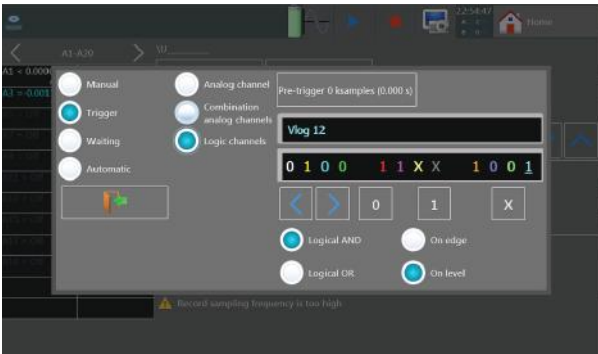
22:54:47
Home
A1-A20
A1 < 0.000
A1 = 0.001
Manual
Trigger
Waiting
Automatic
Analog channel
Combination analog channels
Logic channels
Pre-trigger 0 ksamples (0.000 s)
Vlog 12
0 1 0 0 1 1 X X 1 0 0 1
0
1
X
Logical AND
On edge
Logical OR
On level
Record sampling frequency is too high